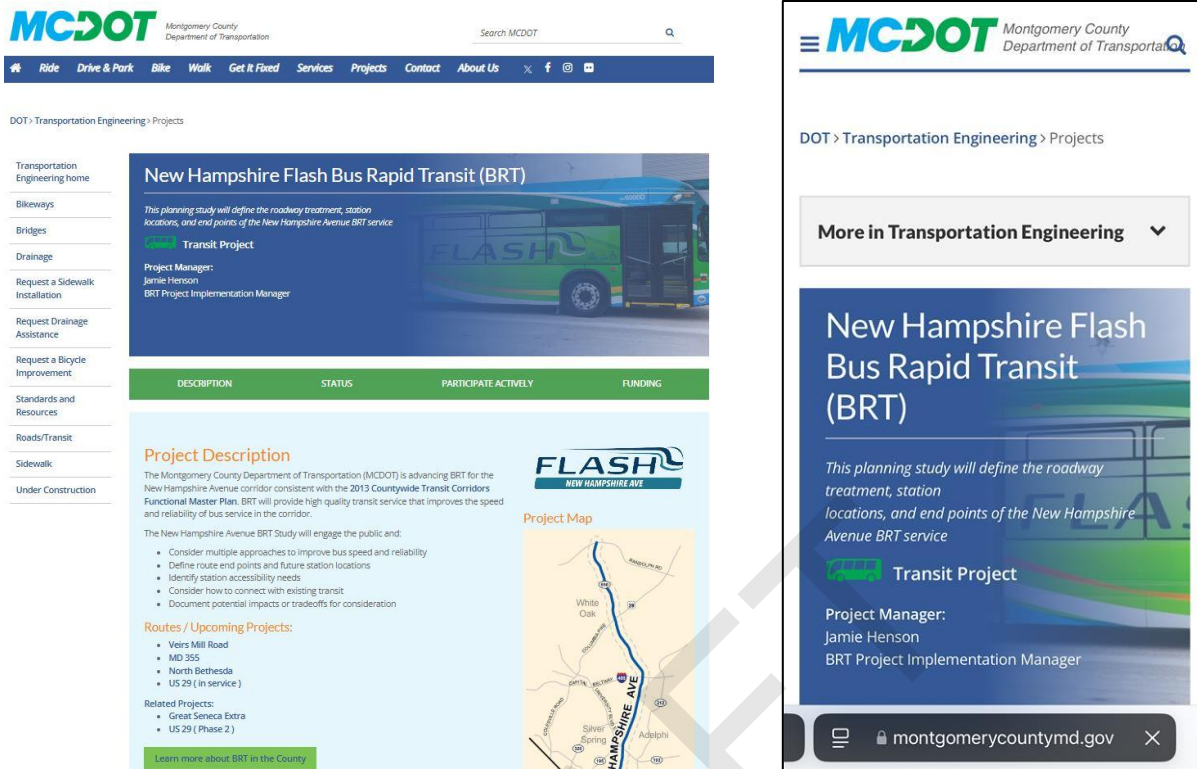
MCDOT Montgomery County Department of Transportation

Search MCDOT

Ride Drive & Park Bike Walk Get It Fixed Services Projects Contact About Us

DOT > Transportation Engineering > Projects

Transportation Engineering home
Bikeways
Bridges
Drainage
Request a Sidewalk Installation
Request Drainage Assistance
Request a Bicycle Improvement
Standards and Resources
Roads/Transit
Sidewalk
Under Construction

New Hampshire Flash Bus Rapid Transit (BRT)

This planning study will define the roadway treatment, station locations, and end points of the New Hampshire Avenue BRT service

Transit Project

Project Manager:
Jamie Henson
BRT Project Implementation Manager

DESCRIPTION STATUS PARTICIPATE ACTIVELY FUNDING

Project Description

The Montgomery County Department of Transportation (MCDOT) is advancing BRT for the New Hampshire Avenue corridor consistent with the 2013 Countywide Transit Corridors Functional Master Plan. BRT will provide high quality transit service that improves the speed and reliability of bus service in the corridor.

The New Hampshire Avenue BRT Study will engage the public and:

- Consider multiple approaches to improve bus speed and reliability
- Define route end points and future station locations
- Identify station accessibility needs
- Consider how to connect with existing transit
- Document potential impacts or tradeoffs for consideration

Routes / Upcoming Projects:

- Veirs Mill Road
- MD 355
- North Bethesda
- US 29 ( in service )

Related Projects:
- Great Seneca Extra
- US 29 ( Phase 2 )

Learn more about BRT in the County

FLASH NEW HAMPSHIRE AVE

Project Map

White Oak
Silver Spring
Adelphi
NEW HAMPSHIRE AVE

MCDOT Montgomery County Department of Transportation

DOT > Transportation Engineering > Projects

More in Transportation Engineering

New Hampshire Flash Bus Rapid Transit (BRT)

This planning study will define the roadway treatment, station locations, and end points of the New Hampshire Avenue BRT service

Transit Project

Project Manager:
Jamie Henson
BRT Project Implementation Manager

montgomerycountymd.gov